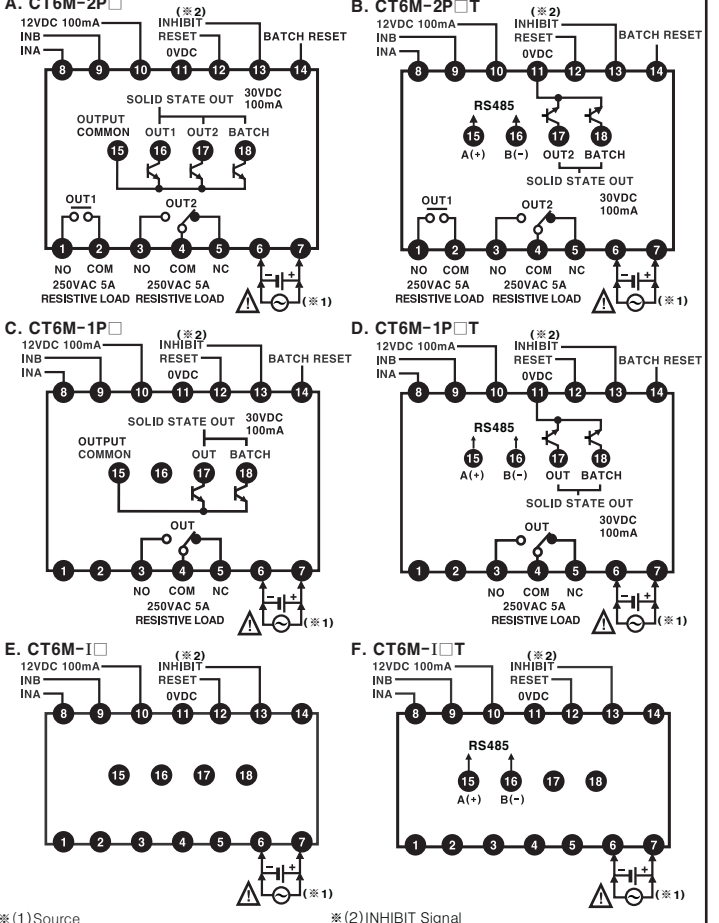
A. CT6M-2P□

(※2)
12VDC 100mA
INHIBIT
INB
RESET
BATCH RESET
INA
0VDC
8 9 10 11 12 13 14
SOLID STATE OUT
30VDC 100mA
OUTPUT COMMON
OUT1 OUT2 BATCH
15 16 17 18
OUT1
OUT2
1 2 3 4 5 6 7
NO COM
250VAC 5A RESISTIVE LOAD
NO COM NC
250VAC 5A RESISTIVE LOAD
(※1)

B. CT6M-2P□T

(※2)
12VDC 100mA
INHIBIT
INB
RESET
BATCH RESET
INA
0VDC
8 9 10 11 12 13 14
RS485
15 16 17 18
A(+) B(-) OUT2 BATCH
SOLID STATE OUT
OUT1
OUT2
30VDC 100mA
1 2 3 4 5 6 7
NO COM
250VAC 5A RESISTIVE LOAD
NO COM NC
250VAC 5A RESISTIVE LOAD
(※1)

C. CT6M-1P□

(※2)
12VDC 100mA
INHIBIT
INB
RESET
BATCH RESET
INA
0VDC
8 9 10 11 12 13 14
SOLID STATE OUT
30VDC 100mA
OUTPUT COMMON
OUT BATCH
15 16 17 18
OUT
1 2 3 4 5 6 7
NO COM NC
250VAC 5A RESISTIVE LOAD
(※1)

D. CT6M-1P□T

(※2)
12VDC 100mA
INHIBIT
INB
RESET
BATCH RESET
INA
0VDC
8 9 10 11 12 13 14
RS485
15 16 17 18
A(+) B(-) OUT BATCH
SOLID STATE OUT
OUT
30VDC 100mA
1 2 3 4 5 6 7
NO COM NC
250VAC 5A RESISTIVE LOAD
(※1)

E. CT6M-I□

(※2)
12VDC 100mA
INHIBIT
INB
RESET
INA
0VDC
8 9 10 11 12 13 14
15 16 17 18
1 2 3 4 5 6 7
(※1)

F. CT6M-I□T

(※2)
12VDC 100mA
INHIBIT
INB
RESET
INA
0VDC
8 9 10 11 12 13 14
RS485
15 16 17 18
A(+) B(-)
1 2 3 4 5 6 7
(※1)

※(1)Source
※(2)INHIBIT Signal